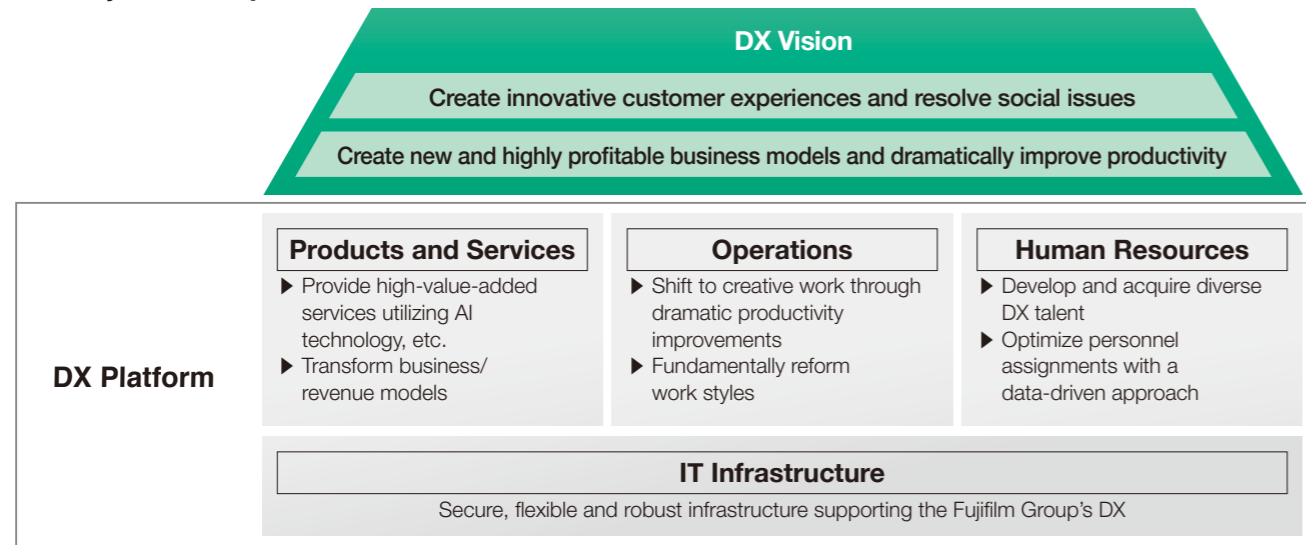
DX Vision

Create innovative customer experiences and resolve social issues

Create new and highly profitable business models and dramatically improve productivity

DX Platform

Products and Services

▶ Provide high-value-added services utilizing AI technology, etc.
▶ Transform business/revenue models

Operations

▶ Shift to creative work through dramatic productivity improvements
▶ Fundamentally reform work styles

Human Resources

▶ Develop and acquire diverse DX talent
▶ Optimize personnel assignments with a data-driven approach

IT Infrastructure

Secure, flexible and robust infrastructure supporting the Fujifilm Group's DX